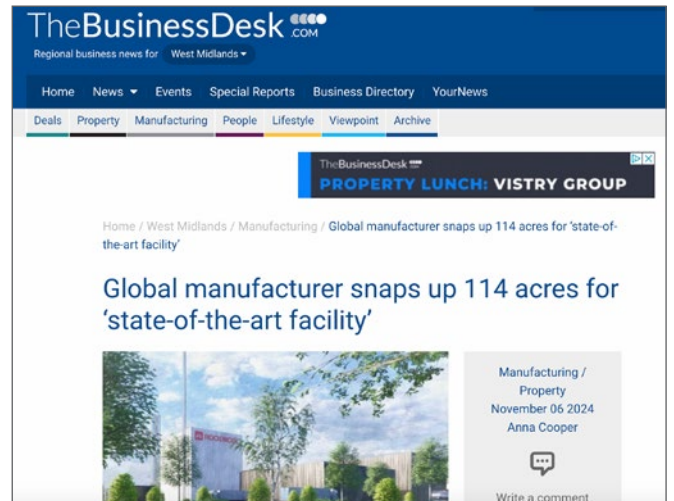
TheBusinessDesk.com

Regional business news for West Midlands

Home News Events Special Reports Business Directory YourNews

Deals Property Manufacturing People Lifestyle Viewpoint Archive

TheBusinessDesk
PROPERTY LUNCH: VISTRY GROUP

Home / West Midlands / Manufacturing / Global manufacturer snaps up 114 acres for 'state-of-the-art facility'

Global manufacturer snaps up 114 acres for 'state-of-the-art facility'

Manufacturing / Property
November 06 2024
Anna Cooper

Write a comment